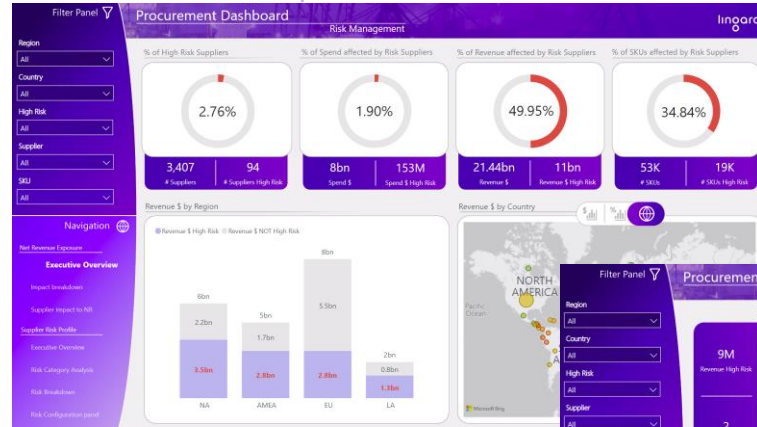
Filter Panel

Region
All

Country
All

High Risk
All

Supplier
All

SKU
All

Navigation

Net Revenue Exposure
Executive Overview
Impact breakdown
Supplier impact to NR
Supplier Risk Profile
Executive Overview
Risk Category Analysis
Risk Breakdown
Risk Configuration panel

Procurement Dashboard
Risk Management

lingaro

% of High Risk Suppliers
2.76%
3,407
# Suppliers
94
# Suppliers High Risk

% of Spend affected by Risk Suppliers
1.90%
8bn
Spend $
153M
Spend $ High Risk

% of Revenue affected by Risk Suppliers
49.95%
21.44bn
Revenue $
11bn
Revenue $ High Risk

% of SKUs affected by Risk Suppliers
34.84%
53K
# SKUs
19K
# SKUs High Risk

Revenue $ by Region
Revenue $ High Risk   Revenue $ NOT High Risk

| NA | AMEA | EU | LA |
|---|---|---|---|
| 6bn | 5bn | 8bn | 2bn |
| 2.2bn | 1.7bn | 5.5bn | 0.8bn |
| 3.5bn | 2.8bn | 2.8bn | 1.3bn |

Revenue $ by Country
NORTH AMERICA
Pacific Ocean
Microsoft Bing

Filter Panel
Procurem
Region
All
Country
All
High Risk
All
Supplier
All
9M
Revenue High Risk